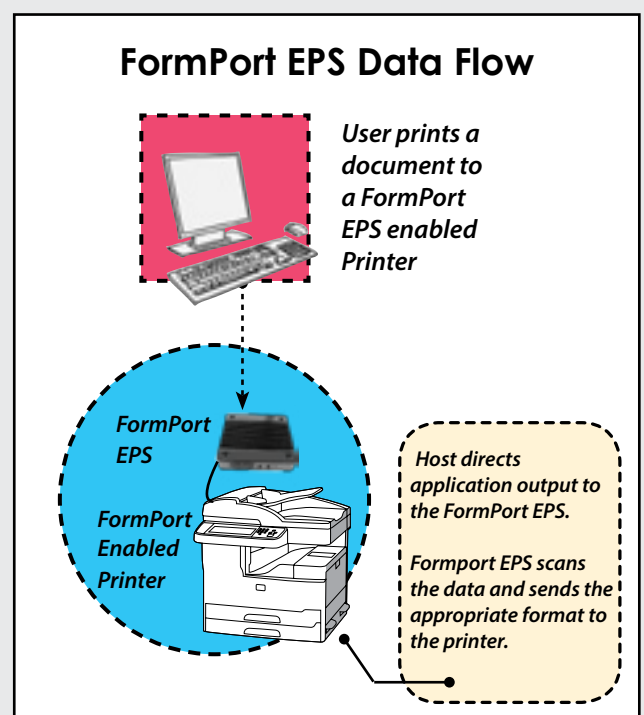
FormPort EPS Data Flow

User prints a document to a FormPort EPS enabled Printer

FormPort EPS

FormPort Enabled Printer

Host directs application output to the FormPort EPS.

Formport EPS scans the data and sends the appropriate format to the printer.